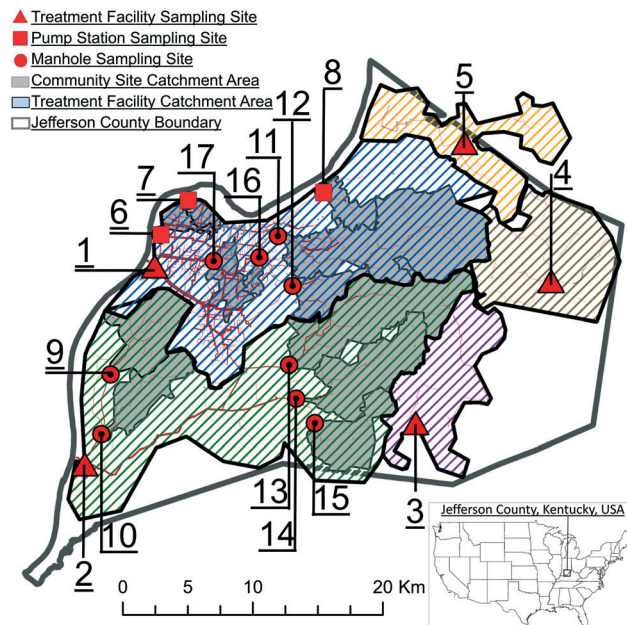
Treatment Facility Sampling Site
Pump Station Sampling Site
Manhole Sampling Site
Community Site Catchment Area
Treatment Facility Catchment Area
Jefferson County Boundary

8
5
12
11
17
16
7
6
1
4
9
13
15
3
14
10
2

Jefferson County, Kentucky, USA

0
5
10
20 Km